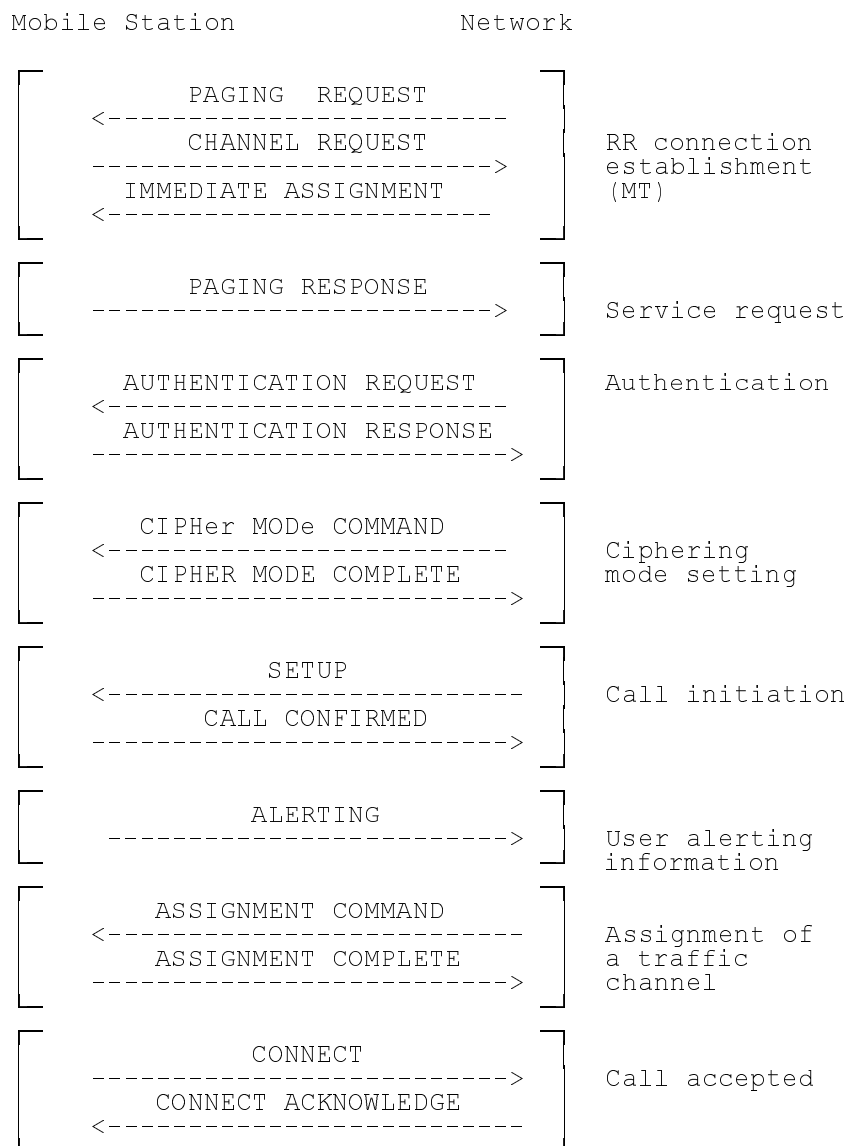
Mobile Station Network

PAGING REQUEST
<------------------------
CHANNEL REQUEST
------------------------>
IMMEDIATE ASSIGNMENT
<-----------------------

RR connection establishment (MT)

PAGING RESPONSE
------------------------->

Service request

AUTHENTICATION REQUEST
<------------------------
AUTHENTICATION RESPONSE
-------------------------->

Authentication

CIPHer MODe COMMAND
<------------------------
CIPHER MODE COMPLETE
-------------------------->

Ciphering mode setting

SETUP
<-------------------------
CALL CONFIRMED
-------------------------->

Call initiation

ALERTING
------------------------->

User alerting information

ASSIGNMENT COMMAND
<-------------------------
ASSIGNMENT COMPLETE
-------------------------->

Assignment of a traffic channel

CONNECT
-------------------------->
CONNECT ACKNOWLEDGE
<-------------------------

Call accepted